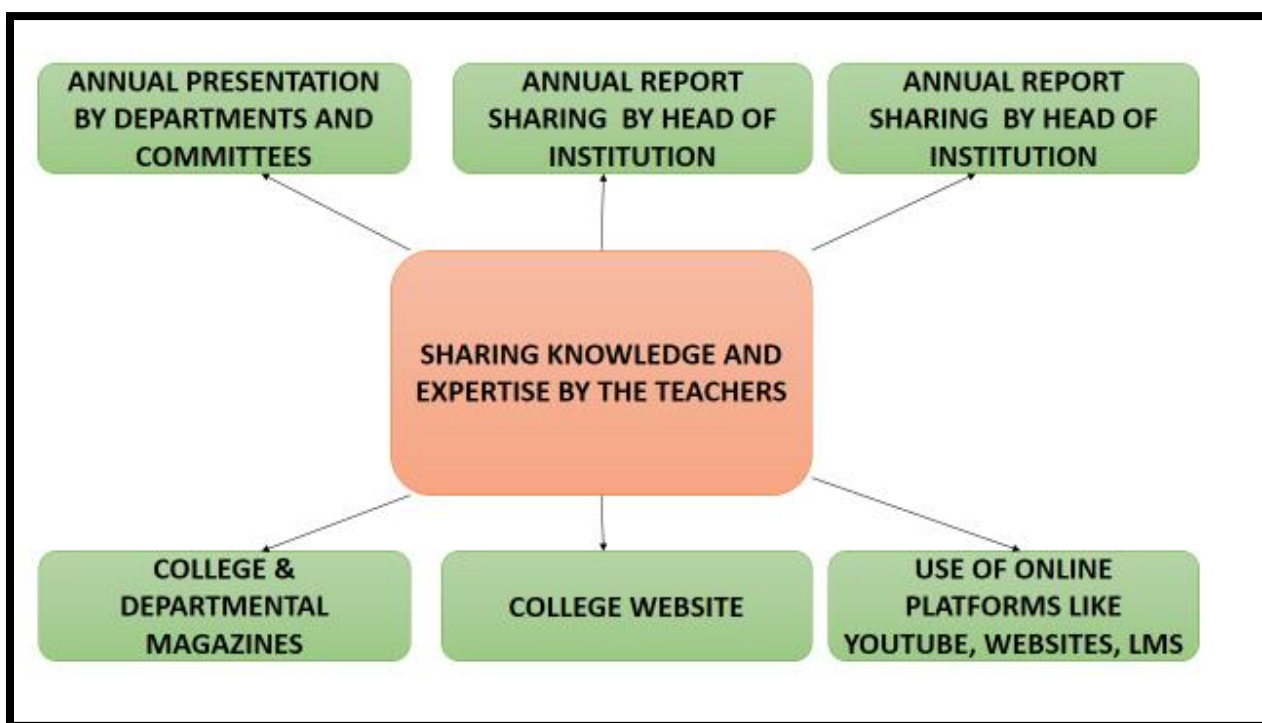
ANNUAL PRESENTATION BY DEPARTMENTS AND COMMITTEES

ANNUAL REPORT SHARING BY HEAD OF INSTITUTION

ANNUAL REPORT SHARING BY HEAD OF INSTITUTION

SHARING KNOWLEDGE AND EXPERTISE BY THE TEACHERS

COLLEGE & DEPARTMENTAL MAGAZINES

COLLEGE WEBSITE

USE OF ONLINE PLATFORMS LIKE YOUTUBE, WEBSITES, LMS